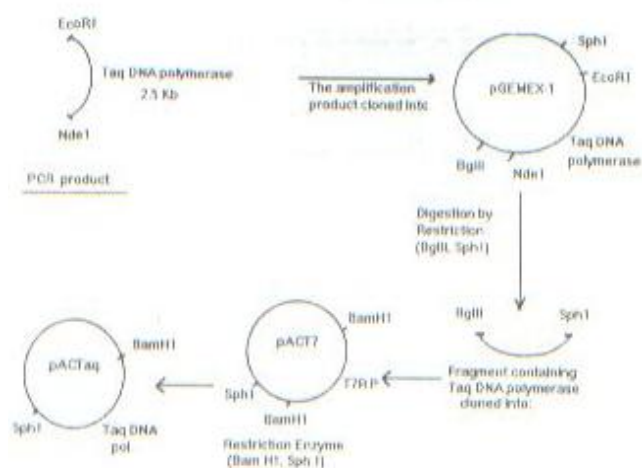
EcoR1

Taq DNA polymerase
2.5 Kb

Nde1

PCR product

The amplification product cloned into

pGEMEX-1

Sph1

EcoR1

Taq DNA polymerase

BglII

Nde1

Digestion by Restriction (BglII, Sph1)

BglII

Sph1

Fragment containing Taq DNA polymerase cloned into:

pACT7

BamH1

T7RP

Sph1

BamH1

Restriction Enzyme (Bam H1, Sph I)

pACTaq

BamH1

Sph1

Taq DNA pol